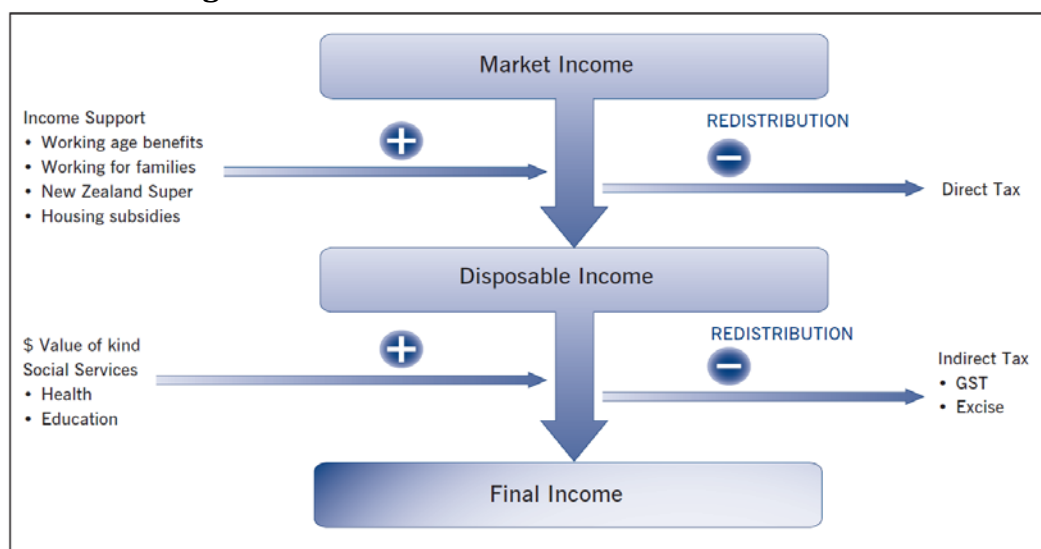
Market Income

Income Support
• Working age benefits
• Working for families
• New Zealand Super
• Housing subsidies

REDISTRIBUTION

Direct Tax

Disposable Income

$ Value of kind Social Services
• Health
• Education

REDISTRIBUTION

Indirect Tax
• GST
• Excise

Final Income